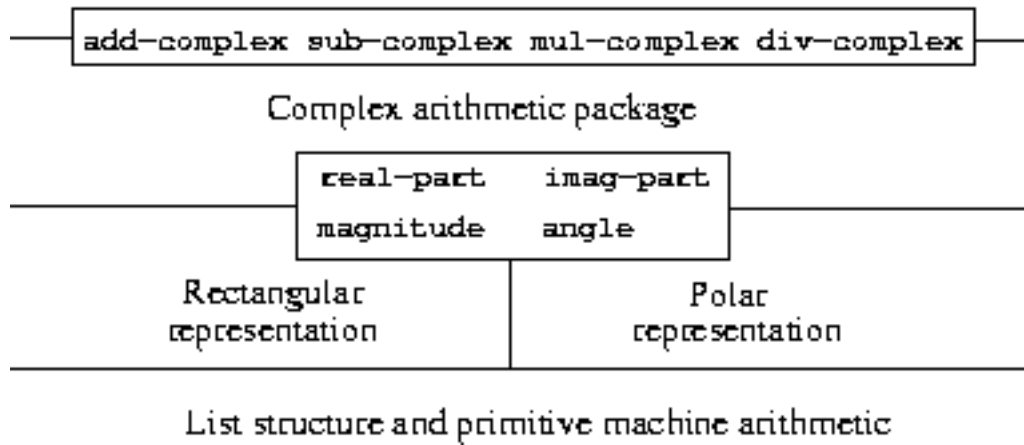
add-complex sub-complex mul-complex div-complex

Complex arithmetic package

real-part imag-part
magnitude angle

Rectangular representation

Polar representation

List structure and primitive machine arithmetic